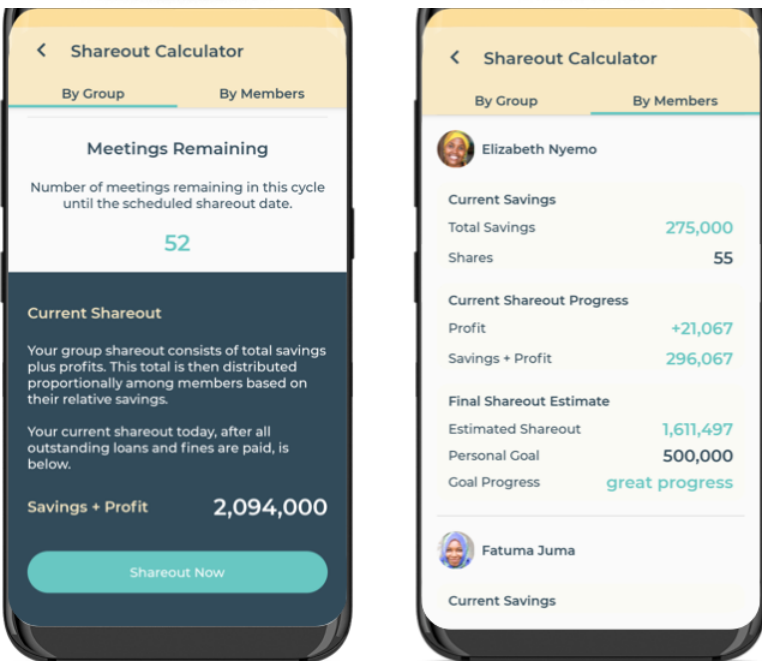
Shareout Calculator

By Group

By Members

Meetings Remaining

Number of meetings remaining in this cycle until the scheduled shareout date.

52

Current Shareout

Your group shareout consists of total savings plus profits. This total is then distributed proportionally among members based on their relative savings.

Your current shareout today, after all outstanding loans and fines are paid, is below.

Savings + Profit 2,094,000

Shareout Now

Shareout Calculator

By Group

By Members

Elizabeth Nyemo

Current Savings

Total Savings 275,000

Shares 55

Current Shareout Progress

Profit +21,067

Savings + Profit 296,067

Final Shareout Estimate

Estimated Shareout 1,611,497

Personal Goal 500,000

Goal Progress great progress

Fatuma Juma

Current Savings